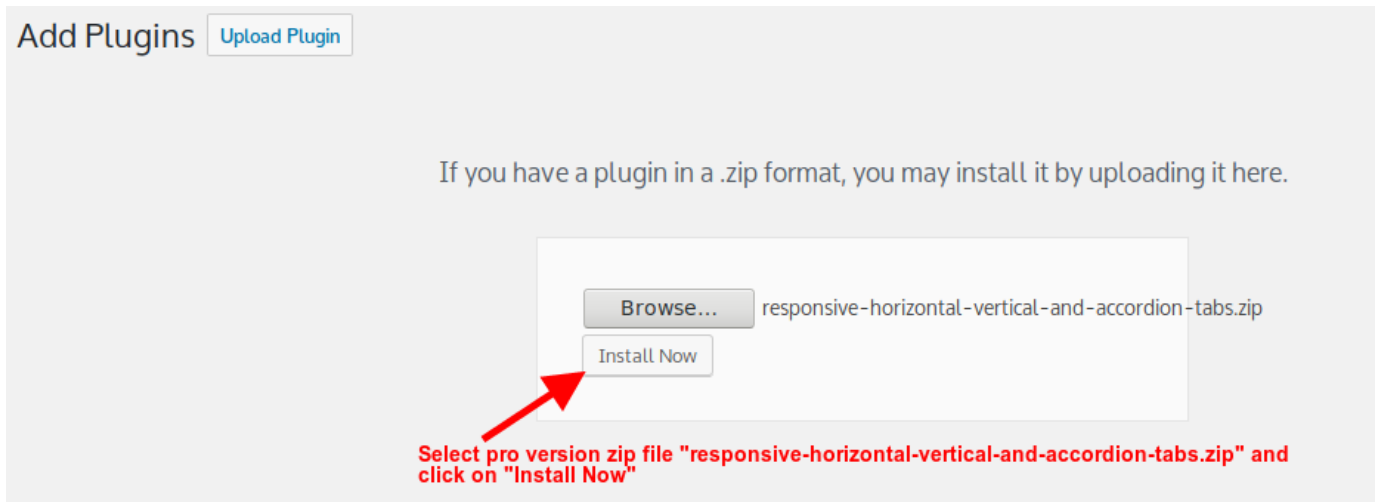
Add Plugins Upload Plugin

If you have a plugin in a .zip format, you may install it by uploading it here.

Browse... responsive-horizontal-vertical-and-accordion-tabs.zip

Install Now

Select pro version zip file "responsive-horizontal-vertical-and-accordion-tabs.zip" and click on "Install Now"